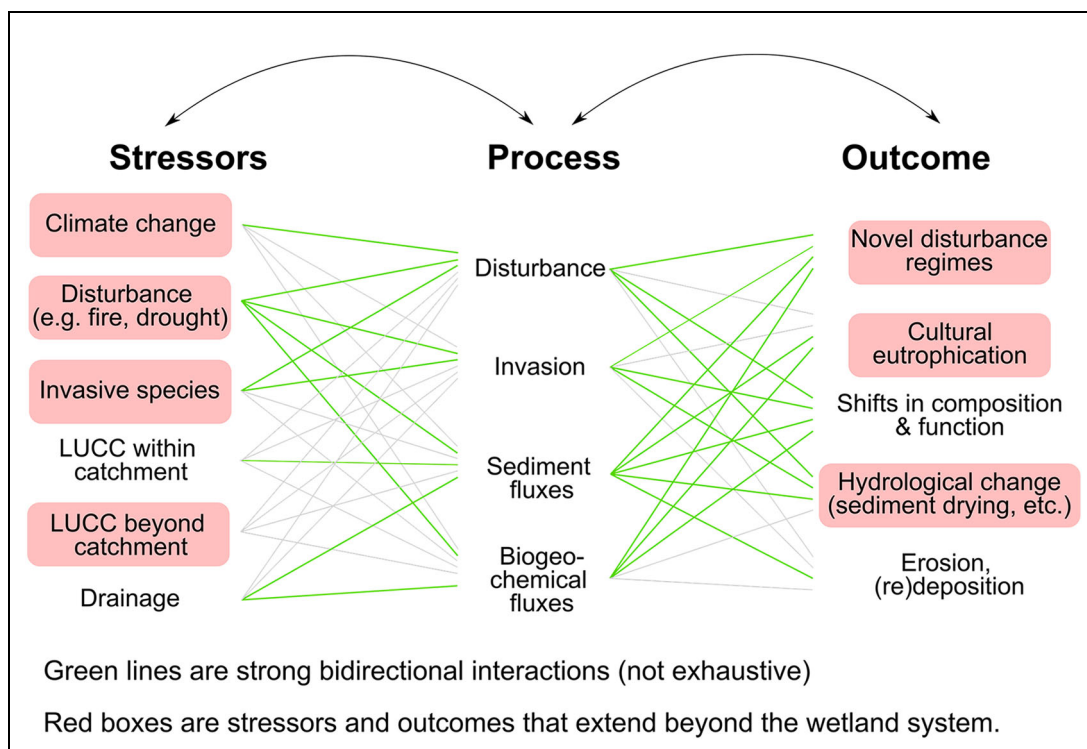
Stressors

Process

Outcome

Climate change

Disturbance (e.g. fire, drought)

Invasive species

LUCC within catchment

LUCC beyond catchment

Drainage

Disturbance

Invasion

Sediment fluxes

Biogeochemical fluxes

Novel disturbance regimes

Cultural eutrophication

Shifts in composition & function

Hydrological change (sediment drying, etc.)

Erosion, (re)deposition

Green lines are strong bidirectional interactions (not exhaustive)

Red boxes are stressors and outcomes that extend beyond the wetland system.